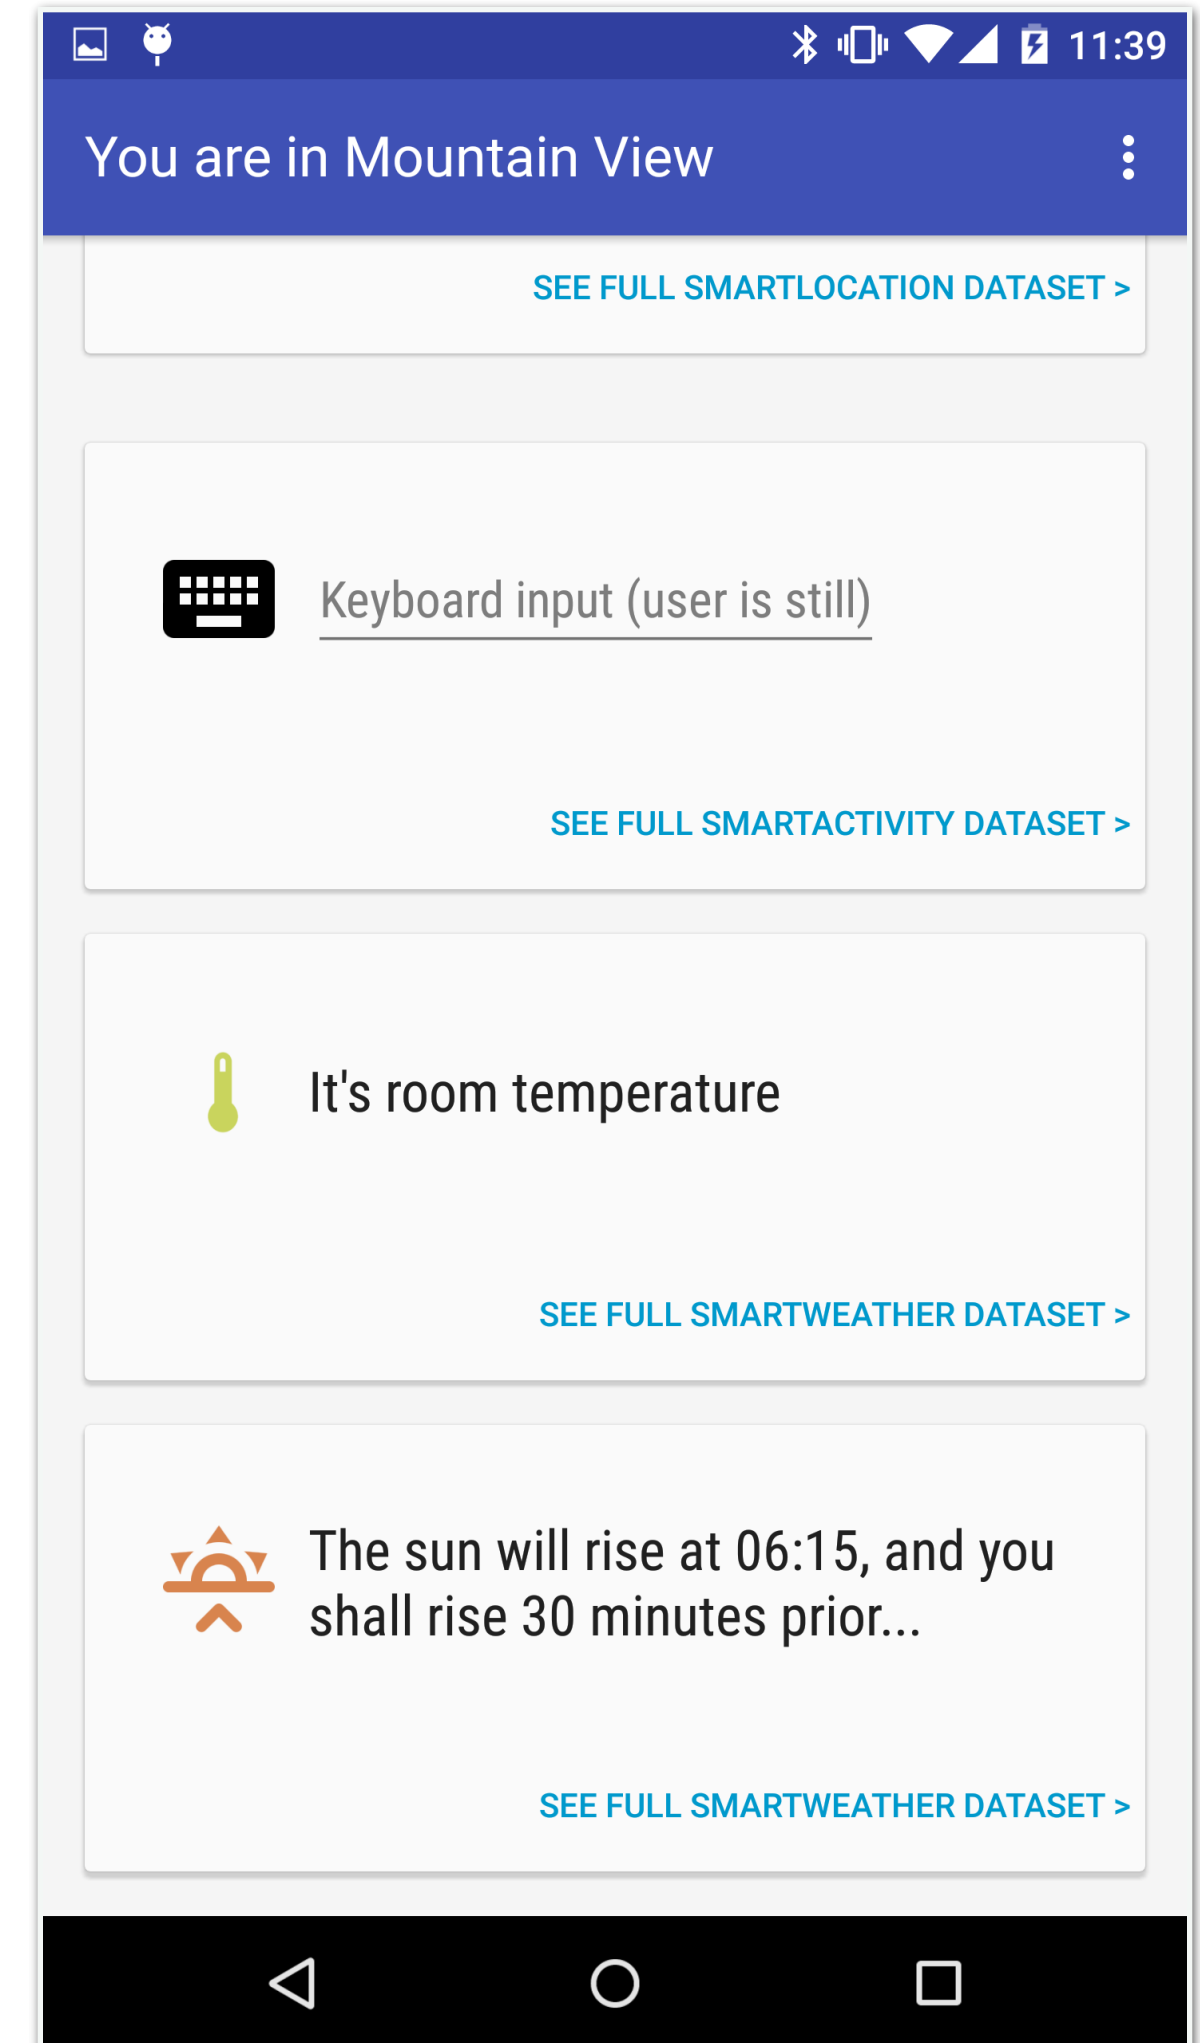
11:39

You are in Mountain View

SEE FULL SMARTLOCATION DATASET >

Keyboard input (user is still)

SEE FULL SMARTACTIVITY DATASET >

It's room temperature

SEE FULL SMARTWEATHER DATASET >

The sun will rise at 06:15, and you shall rise 30 minutes prior...

SEE FULL SMARTWEATHER DATASET >